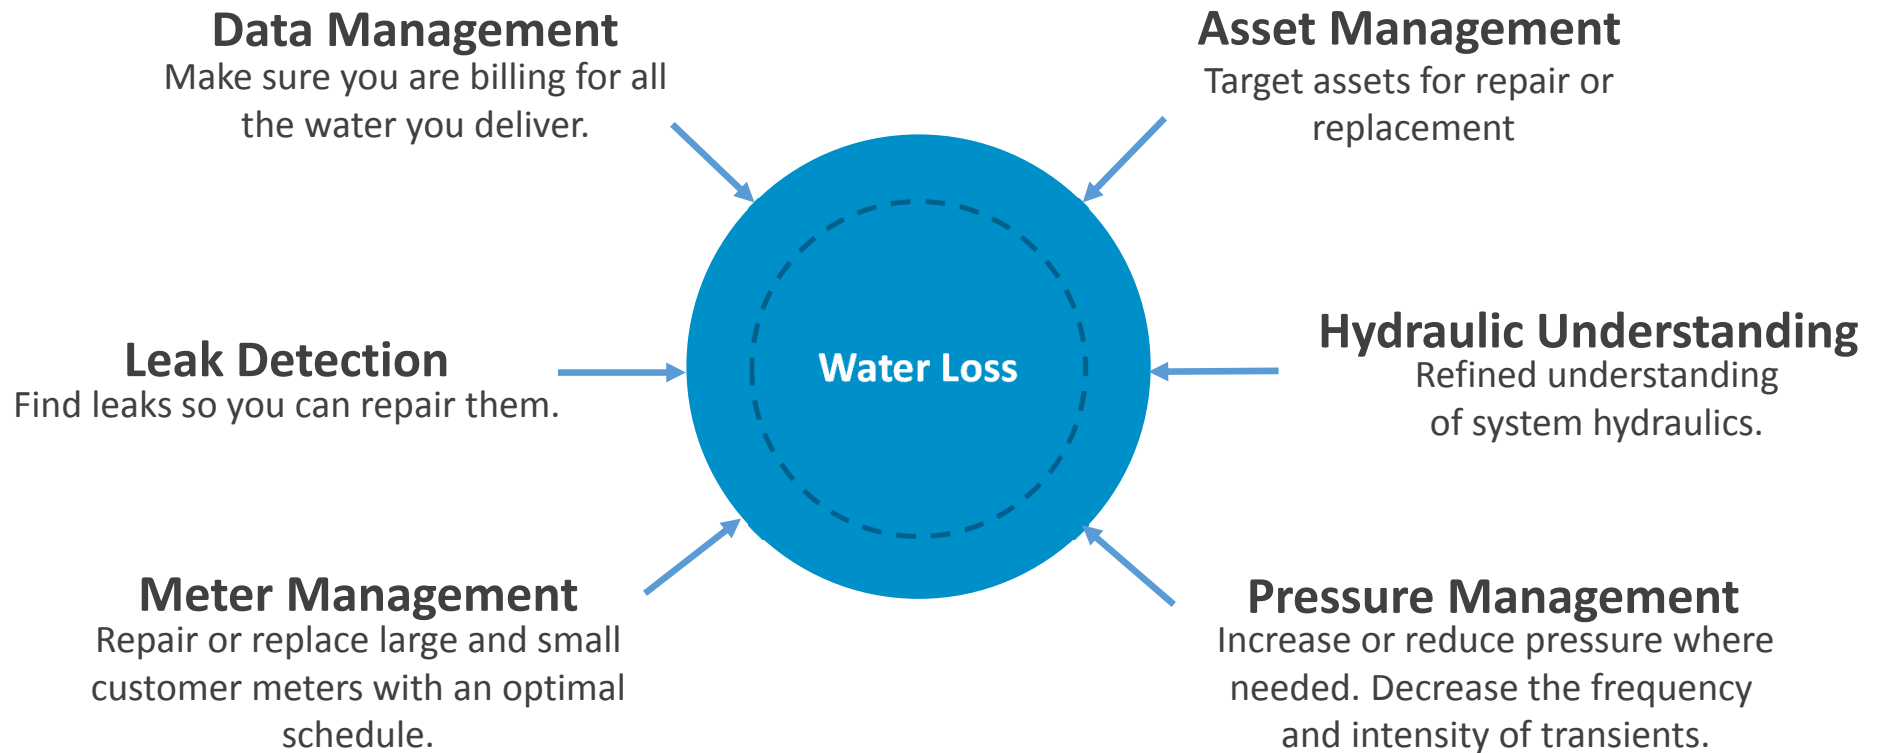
Data Management
Make sure you are billing for all the water you deliver.

Asset Management
Target assets for repair or replacement

Leak Detection
Find leaks so you can repair them.

Water Loss

Hydraulic Understanding
Refined understanding of system hydraulics.

Meter Management
Repair or replace large and small customer meters with an optimal schedule.

Pressure Management
Increase or reduce pressure where needed. Decrease the frequency and intensity of transients.